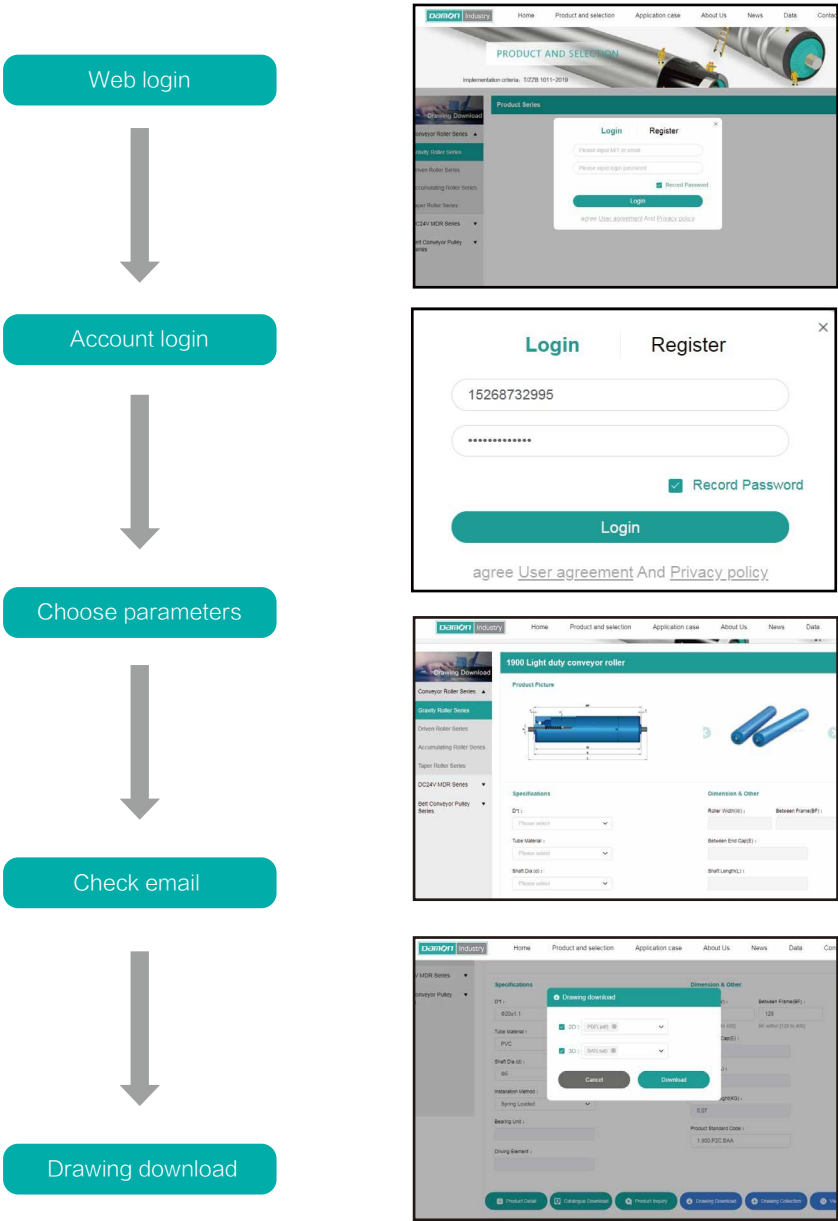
Web login

Account login

Choose parameters

Check email

Drawing download

DAMON Industry Home Product and selection Application case About Us News Data Contac

PRODUCT AND SELECTION

Implementation criteria: T/ZZB 1011-2019

Drawing Download

Conveyor Roller Series

Gravity Roller Series

Driven Roller Series

Accumulating Roller Series

Taper Roller Series

DC24V MDR Series

Belt Conveyor Pulley Series

Product Series

Login Register

Please input MT or email

Please input login password

Record Password

Login

agree User agreement And Privacy policy

Login Register

15268732995

••••••••••••••

Record Password

Login

agree User agreement And Privacy policy

DAMON Industry Home Product and selection Application case About Us News Data

Drawing Download

Conveyor Roller Series

Gravity Roller Series

Driven Roller Series

Accumulating Roller Series

Taper Roller Series

DC24V MDR Series

Belt Conveyor Pulley Series

1900 Light duty conveyor roller

Product Picture

Specifications

D*t :

Please select

Tube Material :

Please select

Shaft Dia.(d) :

Please select

Dimension & Other

Roller Width(W) :

Between Frame(BF) :

Between End Cap(E) :

Shaft Length(L) :

DAMON Industry Home Product and selection Application case About Us News Data Con

V MDR Series

onveyor Pulley

Specifications

D*t :

Φ20x1.1

Tube Material :

PVC

Shaft Dia.(d) :

Φ6

Installation Method :

Spring Loaded

Bearing Unit :

Driving Element :

Dimension & Other

Between Frame(BF) :

128

Cap(E) :

0.07

Product Standard Code :

1.900.P2C.BAA

Drawing download

2D : PDF(.pdf)

3D : SAT(.sat)

Cancel

Download

Product Detail

Catalogue Download

Product Inquiry

Drawing Download

Drawing Collection